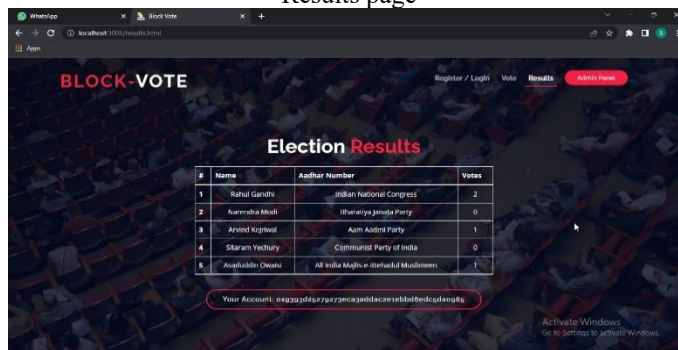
Results page

WhatsApp × Block Vote × +

localhost:3000/results.html

Apps

BLOCK-VOTE

Register / Login Vote Results Admin Panel

Election Results

| # | Name | Aadhar Number | Votes |
|---|---|---|---|
| 1 | Rahul Gandhi | Indian National Congress | 2 |
| 2 | Narendra Modi | Bharatiya Janata Party | 0 |
| 3 | Arvind Kejriwal | Aam Aadmi Party | 1 |
| 4 | Sitaram Yechury | Communist Party of India | 0 |
| 5 | Asaduddin Owaisi | All India Majlis-e-Ittehadul Muslimeen | 1 |

Your Account: 0x9393d45e79273eca3addac2e1ebbd8edc5da0986

Activate Windows
Go to Settings to activate Windows.